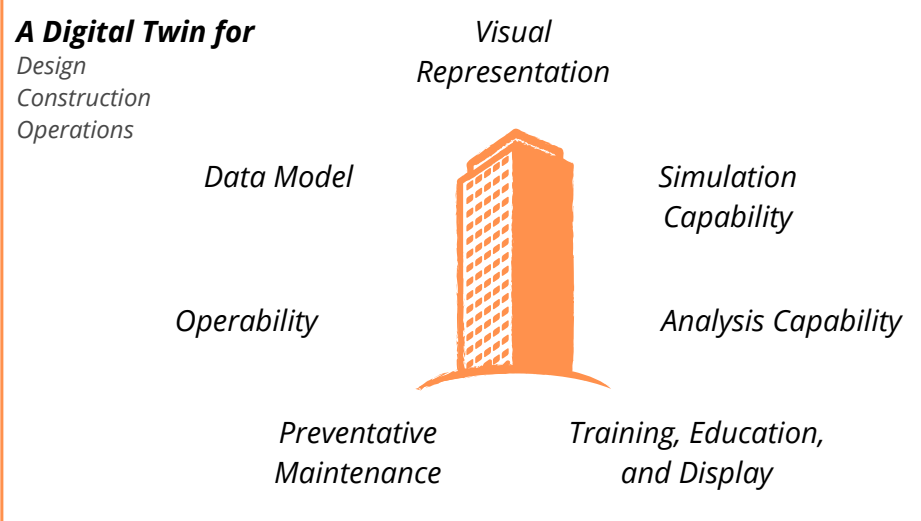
A Digital Twin for
Design
Construction
Operations

Visual Representation

Data Model

Simulation Capability

Operability

Analysis Capability

Preventative Maintenance

Training, Education, and Display